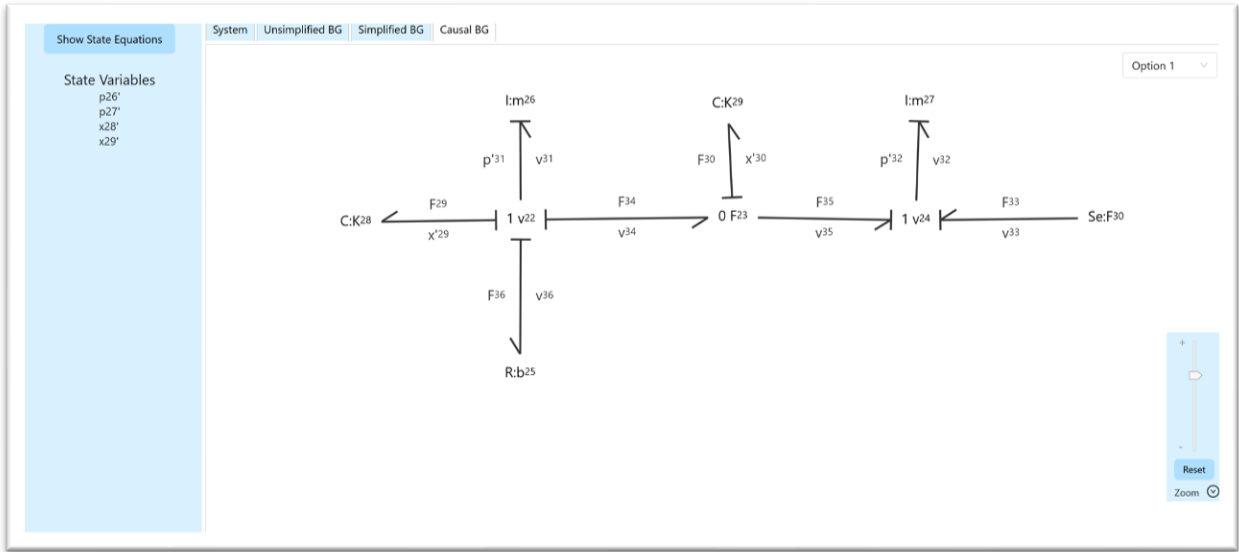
Show State Equations

State Variables
p26'
p27'
x28'
x29'

System | Unsimplified BG | Simplified BG | Causal BG

Option 1

I:m26

C:K29

I:m27

p'31 v31

F30 x'30

p'32 v32

C:K28

F29

x'29

1 v22

F34

v34

0 F23

F35

v35

1 v24

F33

v33

Se:F30

F36 v36

R:b25

+

-

Reset

Zoom